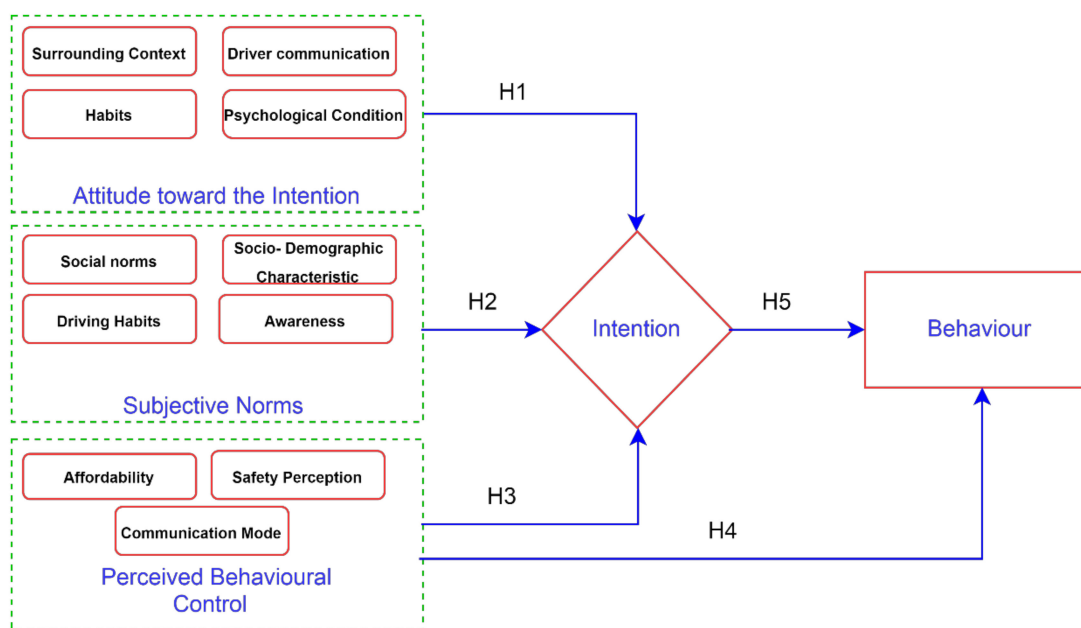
Surrounding Context
Driver communication
Habits
Psychological Condition
Attitude toward the Intention

Social norms
Socio- Demographic Characteristic
Driving Habits
Awareness
Subjective Norms

Affordability
Safety Perception
Communication Mode
Perceived Behavioural Control

H1
H2
H3
H4
H5
Intention
Behaviour